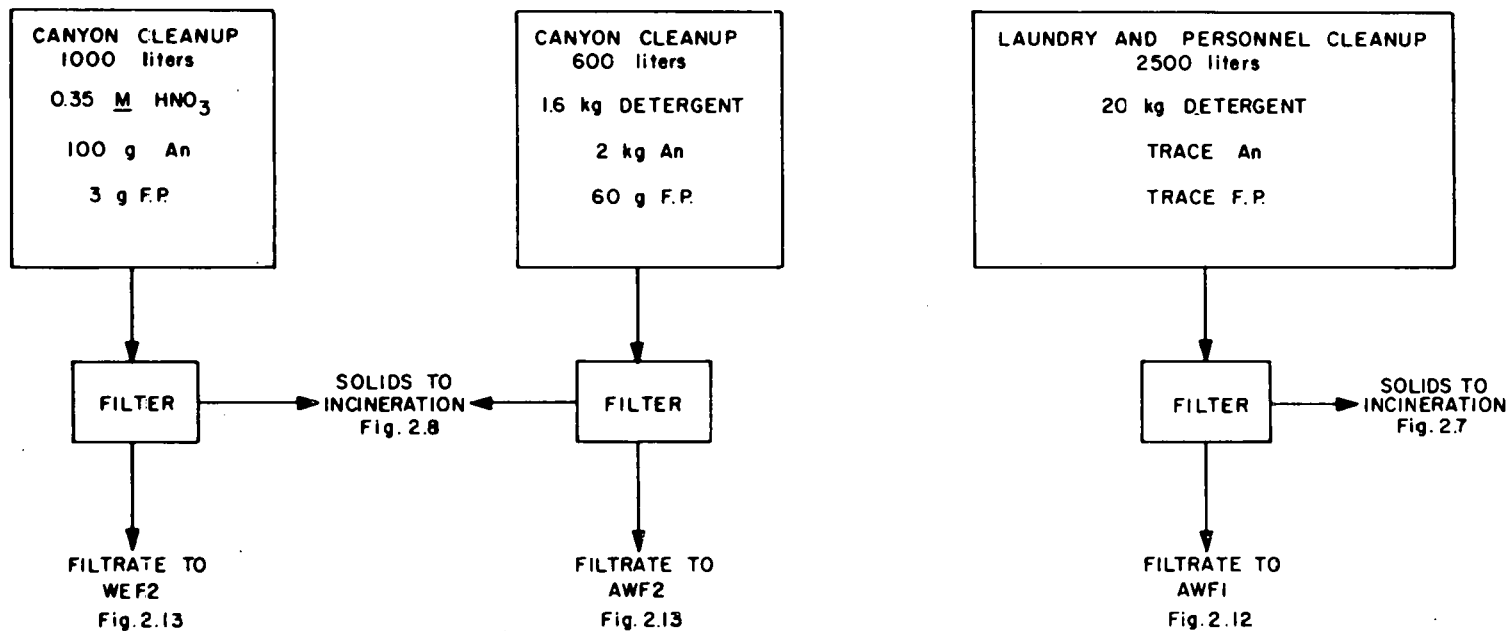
CANYON CLEANUP
1000 liters

0.35 $\underline{M}$ $HNO_3$

100 g An

3 g F.P.

CANYON CLEANUP
600 liters

1.6 kg DETERGENT

2 kg An

60 g F.P.

LAUNDRY AND PERSONNEL CLEANUP
2500 liters

20 kg DETERGENT

TRACE An

TRACE F.P.

FILTER

SOLIDS TO INCINERATION
Fig. 2.8

FILTER

FILTER

SOLIDS TO INCINERATION
Fig. 2.7

FILTRATE TO WEF2
Fig. 2.13

FILTRATE TO AWF2
Fig. 2.13

FILTRATE TO AWF1
Fig. 2.12